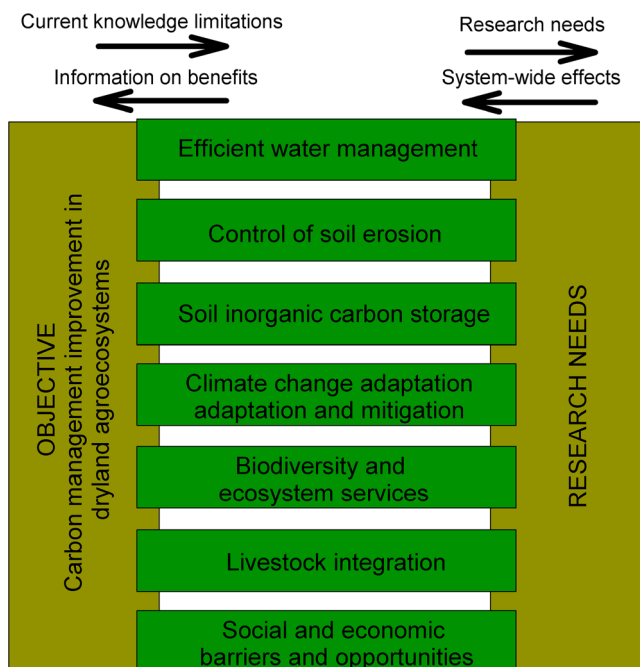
Current knowledge limitations

Information on benefits

Research needs

System-wide effects

OBJECTIVE
Carbon management improvement in dryland agroecosystems

Efficient water management

Control of soil erosion

Soil inorganic carbon storage

Climate change adaptation adaptation and mitigation

Biodiversity and ecosystem services

Livestock integration

Social and economic barriers and opportunities

RESEARCH NEEDS